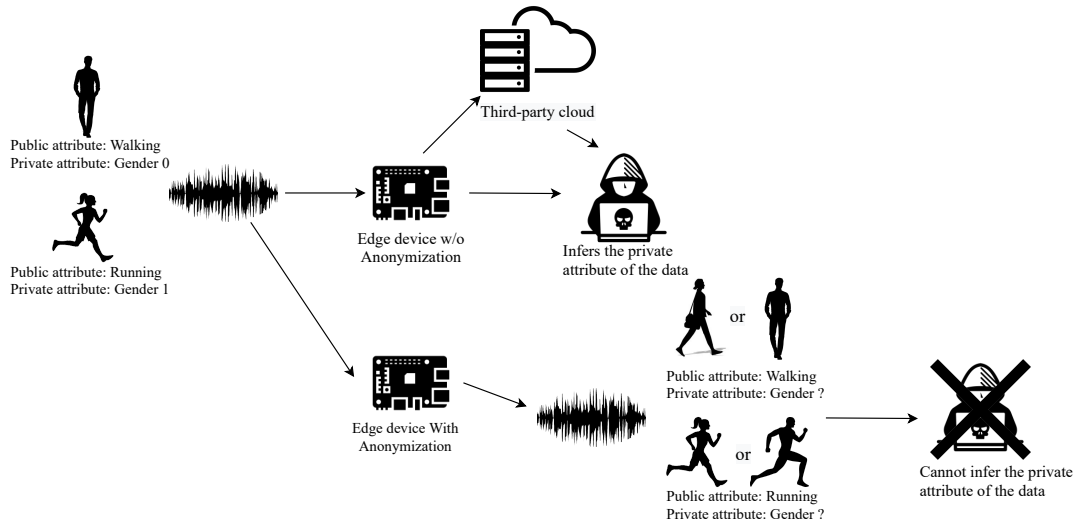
Public attribute: Walking
Private attribute: Gender 0

Public attribute: Running
Private attribute: Gender 1

Third-party cloud

Edge device w/o Anonymization

Infers the private attribute of the data

or

Public attribute: Walking
Private attribute: Gender ?

Edge device With Anonymization

or

Public attribute: Running
Private attribute: Gender ?

Cannot infer the private attribute of the data